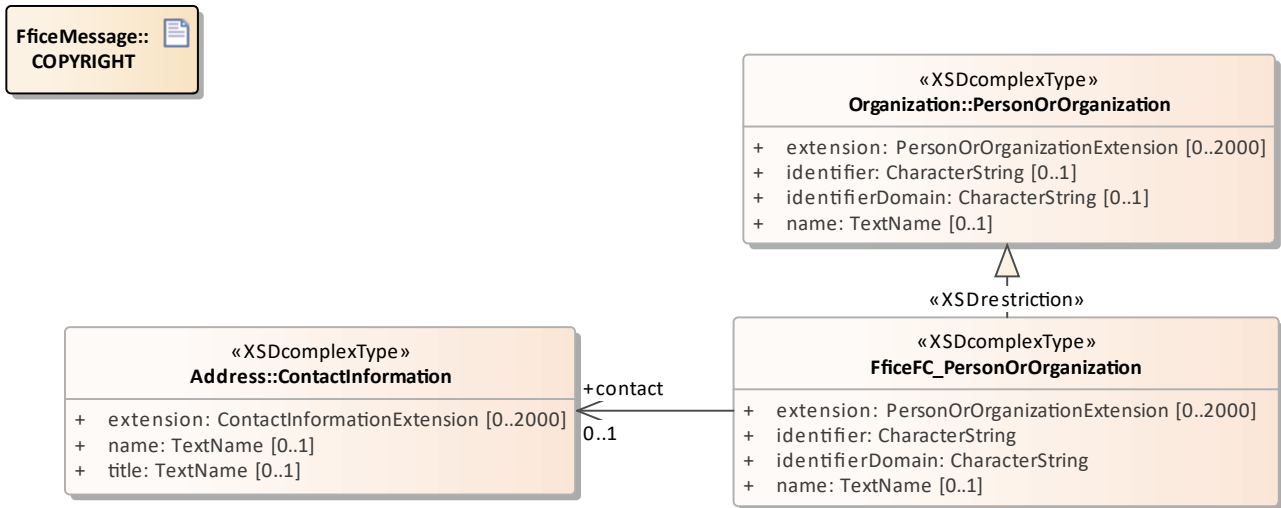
FficeMessage::
COPYRIGHT

«XSDcomplexType»
Organization::PersonOrOrganization

+ extension: PersonOrOrganizationExtension [0..2000]
+ identifier: CharacterString [0..1]
+ identifierDomain: CharacterString [0..1]
+ name: TextName [0..1]

«XSDrestriction»

«XSDcomplexType»
Address::ContactInformation

+ extension: ContactInformationExtension [0..2000]
+ name: TextName [0..1]
+ title: TextName [0..1]

+contact
0..1

«XSDcomplexType»
FficeFC_PersonOrOrganization

+ extension: PersonOrOrganizationExtension [0..2000]
+ identifier: CharacterString
+ identifierDomain: CharacterString
+ name: TextName [0..1]